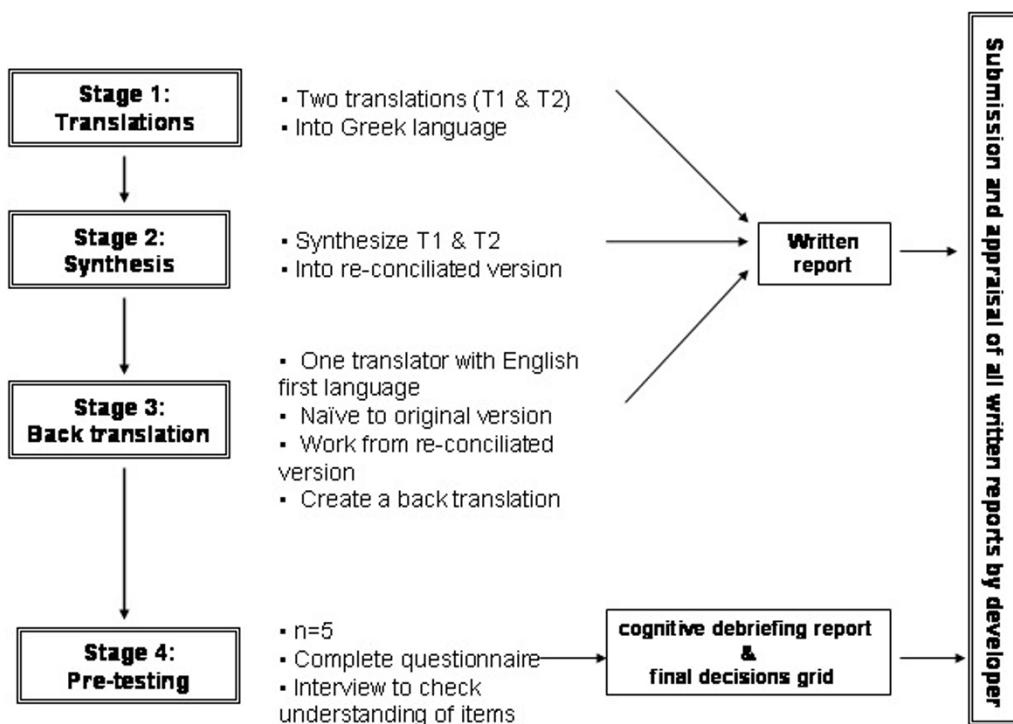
Stage 1:
Translations

▪ Two translations (T1 & T2)
▪ Into Greek language

Stage 2:
Synthesis

▪ Synthesize T1 & T2
▪ Into re-conciliated version

Written report

Stage 3:
Back translation

▪ One translator with English first language
▪ Naïve to original version
▪ Work from re-conciliated version
▪ Create a back translation

Stage 4:
Pre-testing

▪ n=5
▪ Complete questionnaire
▪ Interview to check understanding of items

cognitive debriefing report
&
final decisions grid

Submission and appraisal of all written reports by developer